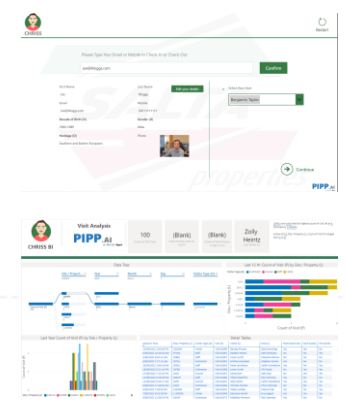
CHRISS

Restart

Please Type Your Email or Mobile # / Swipe in or Check Out

Confirm

First Name

Last Name

Email

Mobile

Gender

Benjamin Taylor

Continue

PIPP.ai

CHRISS BI

Visit Analysis

PIPP.ai

100

(Blank)

(Blank)

Zolly Heintz

Data Flow

Last 10 Yr Count of Visit ID by Site / Property

Last Year Count of Visit ID by Site / Property

Detail Tables

Count of Visit ID